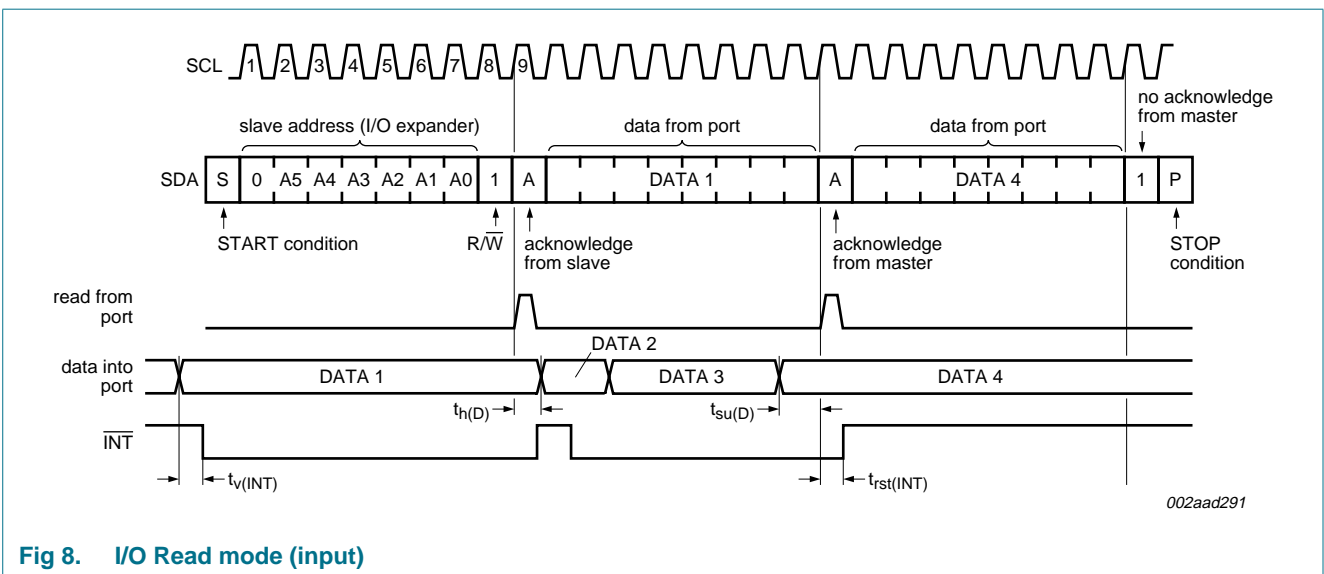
SCL 1 2 3 4 5 6 7 8 9

slave address (I/O expander)

data from port

data from port

no acknowledge from master

SDA S 0 A5 A4 A3 A2 A1 A0 1 A DATA 1 A DATA 4 1 P

START condition

$R/\overline{W}$

acknowledge from slave

acknowledge from master

STOP condition

read from port

data into port

DATA 1

DATA 2

DATA 3

DATA 4

$t_{h(D)}$

$t_{su(D)}$

$\overline{INT}$

$t_{v(INT)}$

$t_{rst(INT)}$

002aad291

Fig 8. I/O Read mode (input)